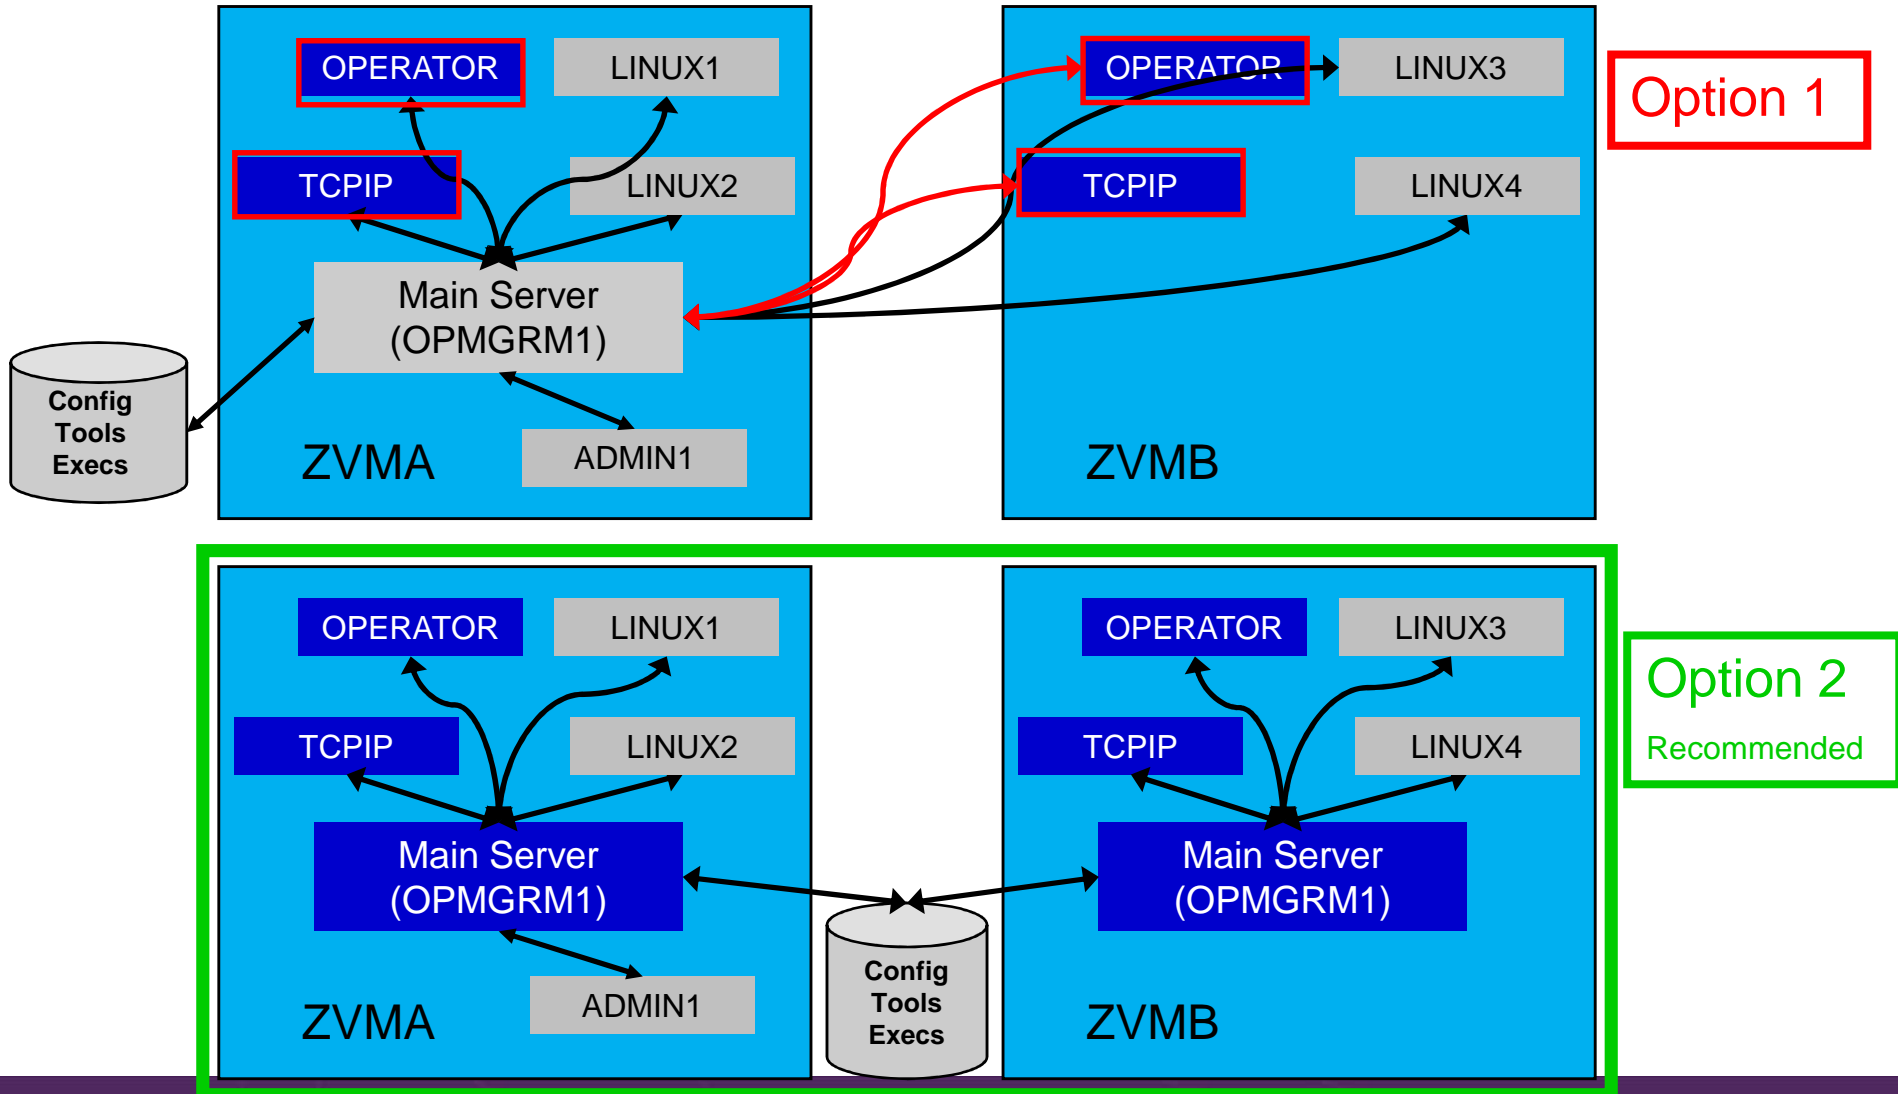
OPERATOR
LINUX1
TCPIP
LINUX2
Main Server (OPMGRM1)
Config Tools Execs
ZVMA
ADMIN1

OPERATOR
LINUX3
TCPIP
LINUX4
ZVMB

Option 1

OPERATOR
LINUX1
TCPIP
LINUX2
Main Server (OPMGRM1)
ZVMA
ADMIN1

Config Tools Execs

OPERATOR
LINUX3
TCPIP
LINUX4
Main Server (OPMGRM1)
ZVMB

Option 2
Recommended